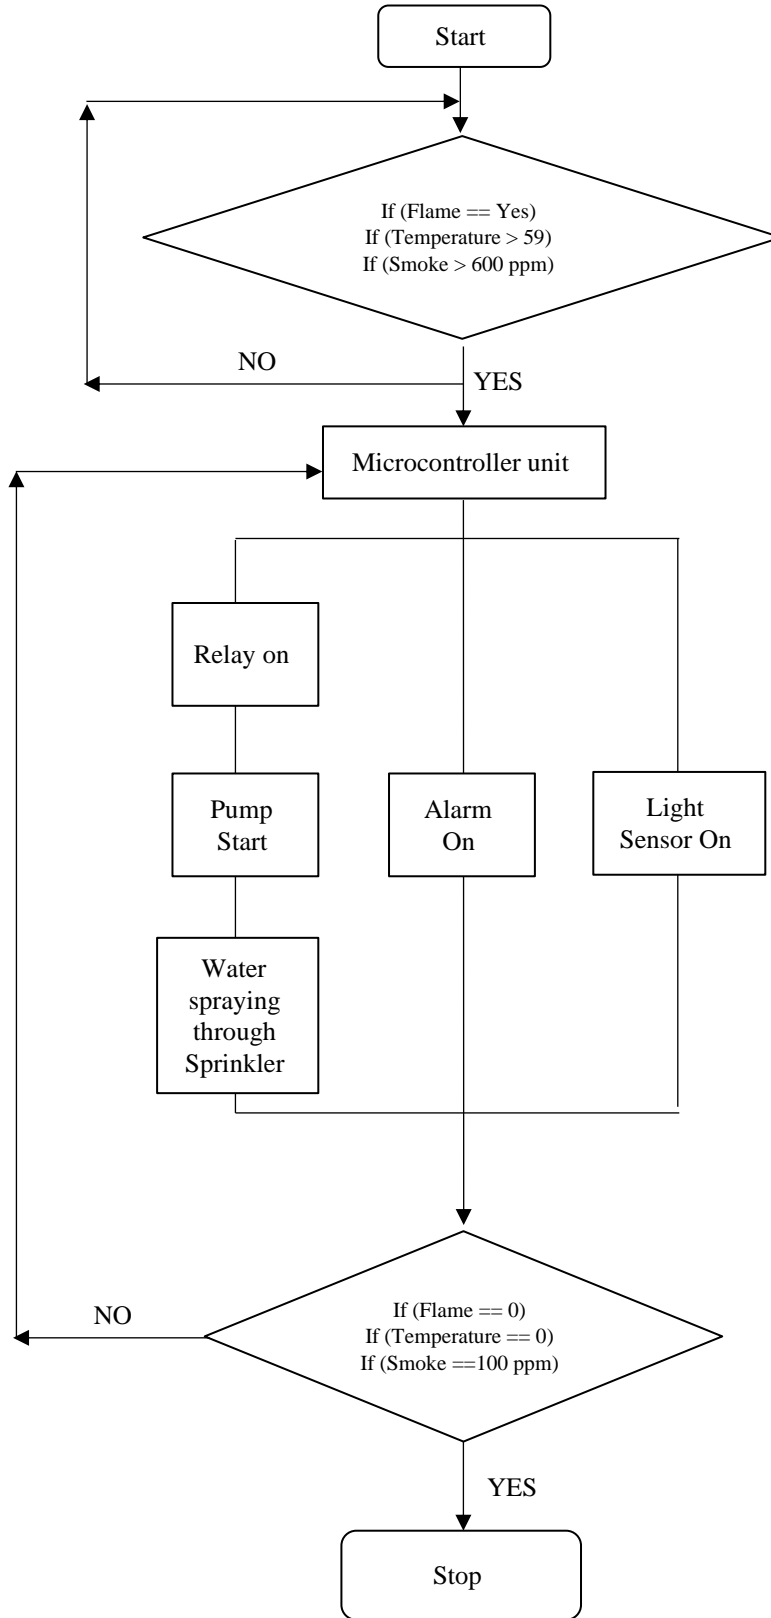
Start

If (Flame == Yes)
If (Temperature > 59)
If (Smoke > 600 ppm)

NO

YES

Microcontroller unit

Relay on

Pump Start

Water spraying through Sprinkler

Alarm On

Light Sensor On

NO

If (Flame == 0)
If (Temperature == 0)
If (Smoke ==100 ppm)

YES

Stop